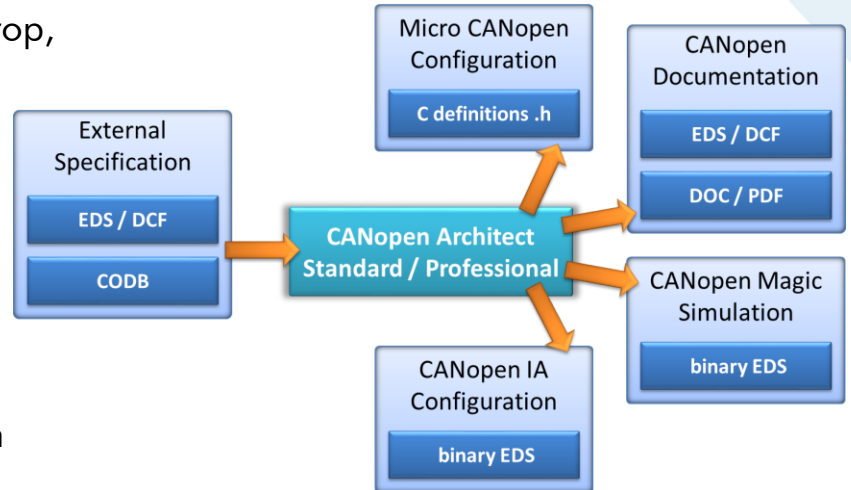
rop,

External Specification

EDS / DCF

CODB

CANopen Architect Standard / Professional

Micro CANopen Configuration

C definitions .h

CANopen Documentation

EDS / DCF

DOC / PDF

CANopen Magic Simulation

binary EDS

CANopen IA Configuration

binary EDS

n